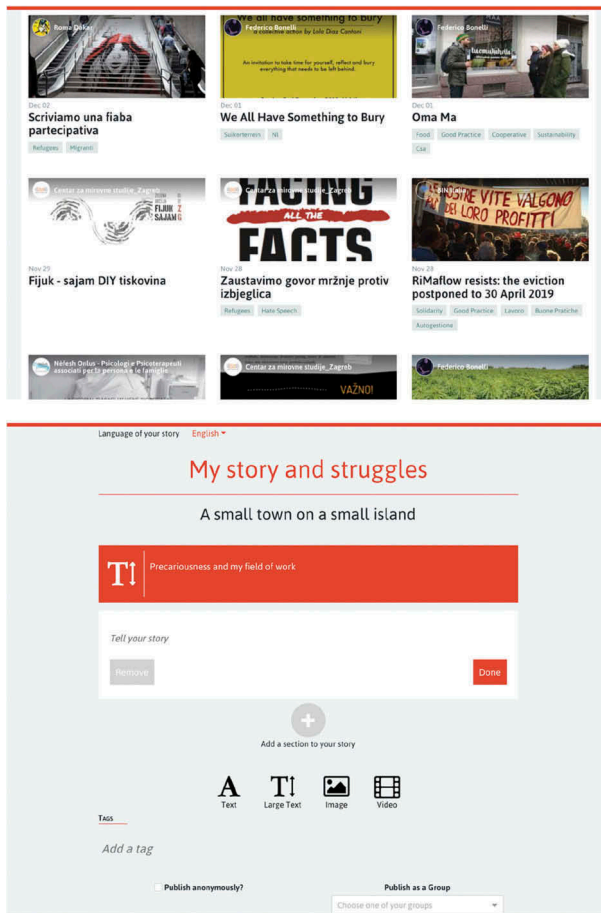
Roma Dekar

Dec 02

Scriviamo una fiaba partecipativa

Refugees Migranti

Federico Bonelli

We all have something to bury

An invitation to take time for yourself, reflect and bury everything that needs to be left behind.

Dec 01

We All Have Something to Bury

Solikerterrein NI

Federico Bonelli

Dec 01

Oma Ma

Food Good Practice Cooperative Sustainability Csa

Centar za mirovne studije_Zagreb

FIJUK SAJAM

Nov 29

Fijuk - sajam DIY tiskovina

Centar za mirovne studije_Zagreb

FACING ALL THE FACTS

Nov 28

Zaustavimo govor mržnje protiv izbjeglica

Refugees Hate Speech

RiMaflow

VITE VALGONO DEI LORO PROFITTI

Nov 28

RiMaflow resists: the eviction postponed to 30 April 2019

Solidarity Good Practice Lavoro Buone Pratiche Autogestione

Nélesh Onlus - Psicologi e Psicoterapeuti associati per la persona e la famiglia

Centar za mirovne studije_Zagreb

VAŽNO!

Federico Bonelli

Language of your story English

My story and struggles

A small town on a small island

Precariousness and my field of work

Tell your story

Remove

Done

Add a section to your story

Text Large Text Image Video

Tags

Add a tag

Publish anonymously?

Publish as a Group

Choose one of your groups